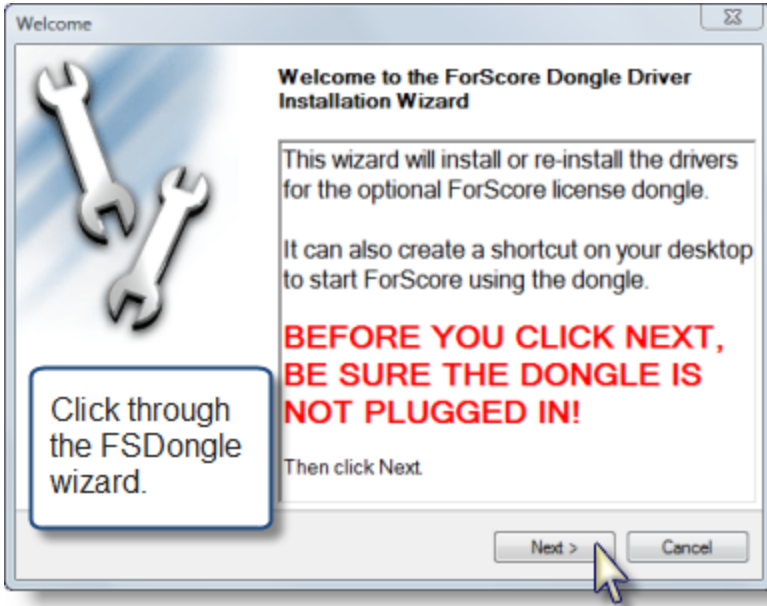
Welcome

Welcome to the ForScore Dongle Driver Installation Wizard

This wizard will install or re-install the drivers for the optional ForScore license dongle.

It can also create a shortcut on your desktop to start ForScore using the dongle.

BEFORE YOU CLICK NEXT, BE SURE THE DONGLE IS NOT PLUGGED IN!

Then click Next.

Click through the FSDongle wizard.

Next >

Cancel